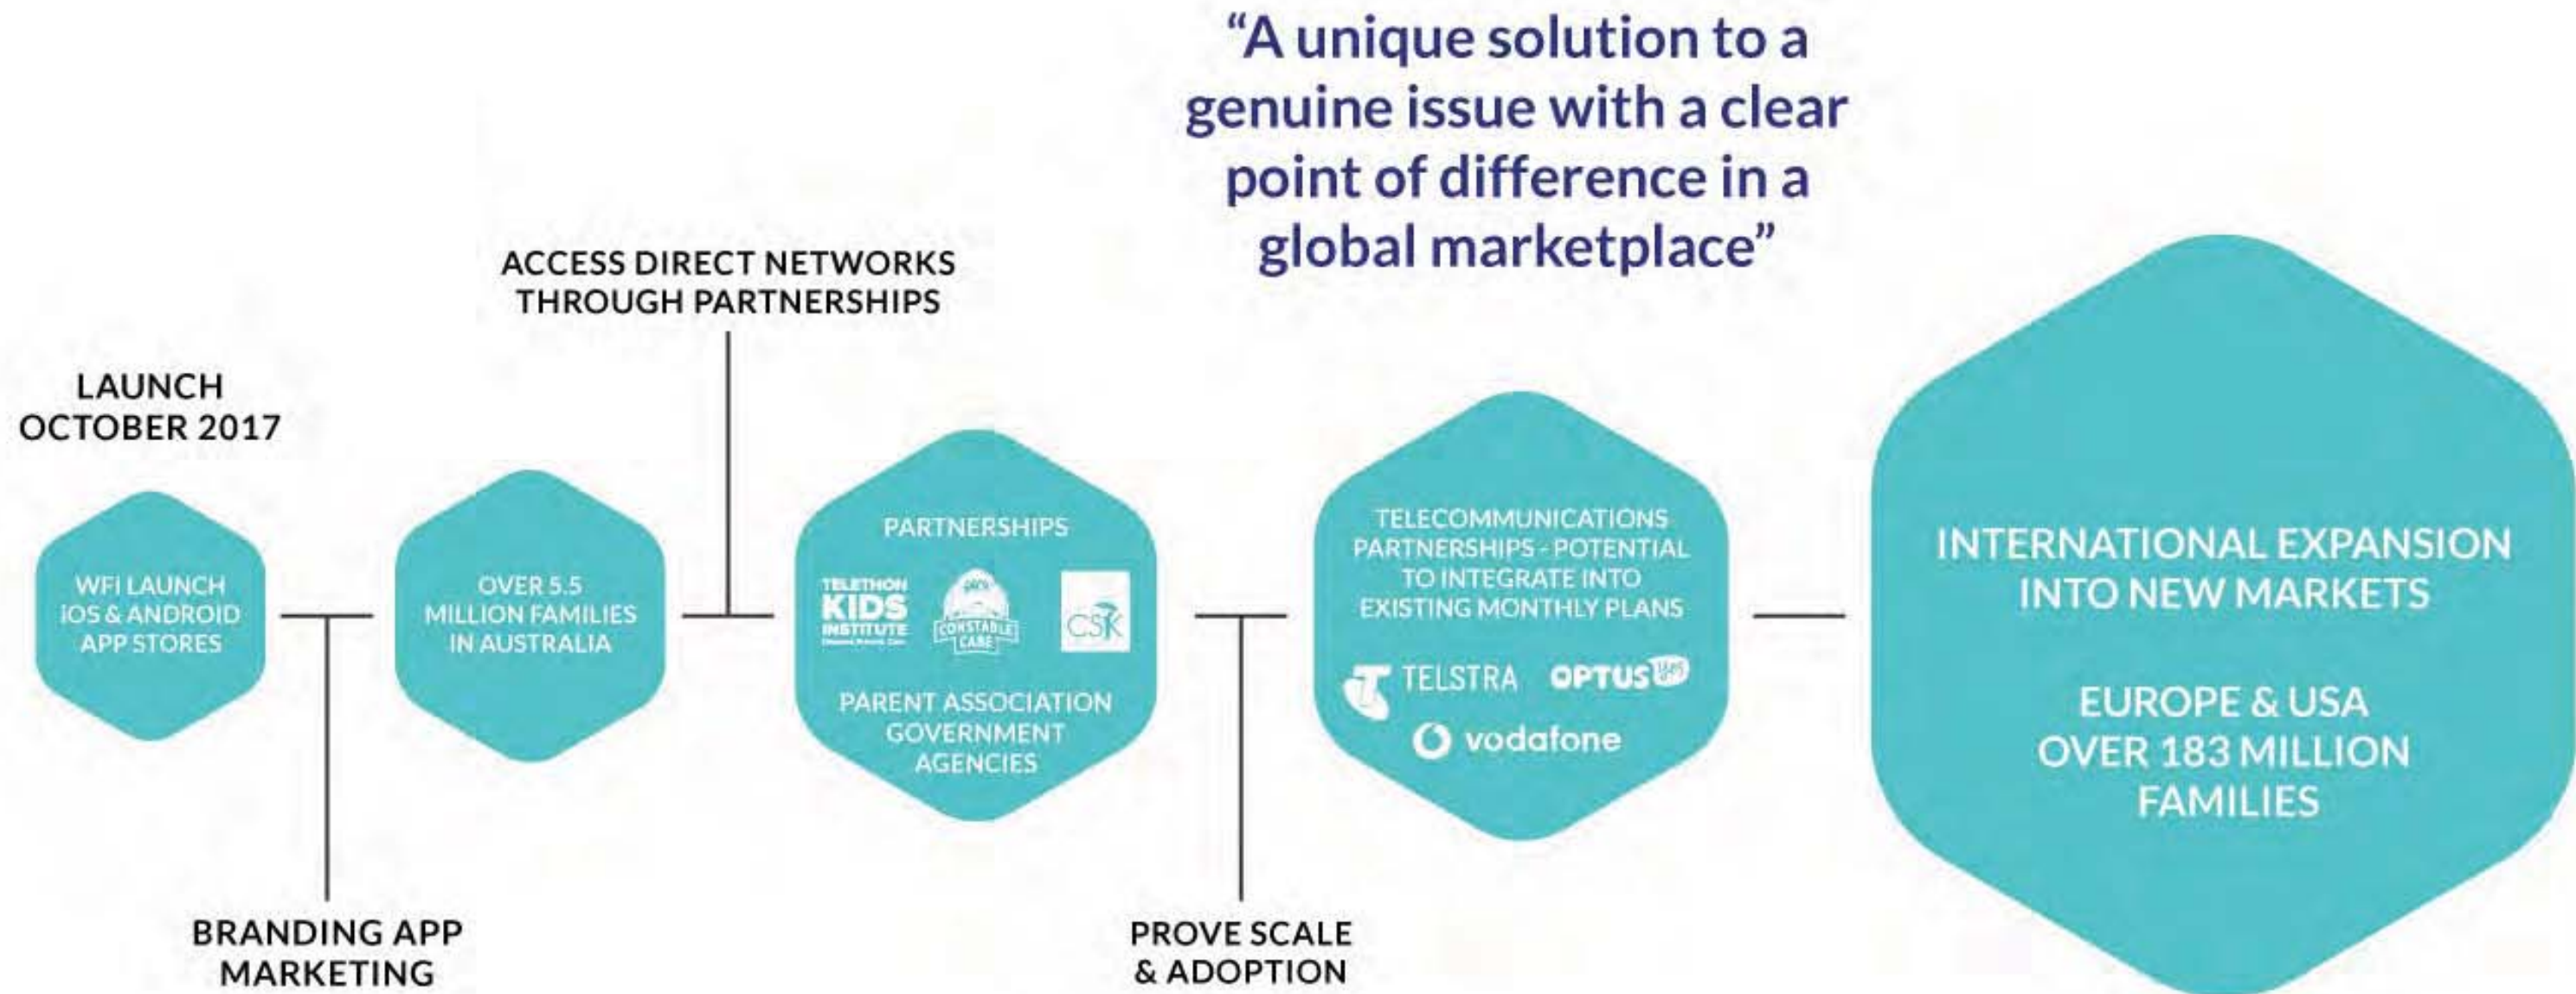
"A unique solution to a genuine issue with a clear point of difference in a global marketplace"

ACCESS DIRECT NETWORKS THROUGH PARTNERSHIPS

LAUNCH OCTOBER 2017

WFI LAUNCH IOS & ANDROID APP STORES

OVER 5.5 MILLION FAMILIES IN AUSTRALIA

PARTNERSHIPS

TELETHON KIDS INSTITUTE

CONSTABLE CARE

CSK

PARENT ASSOCIATION GOVERNMENT AGENCIES

TELECOMMUNICATIONS PARTNERSHIPS - POTENTIAL TO INTEGRATE INTO EXISTING MONTHLY PLANS

TELSTRA

OPTUS

vodafone

INTERNATIONAL EXPANSION INTO NEW MARKETS

EUROPE & USA OVER 183 MILLION FAMILIES

BRANDING APP MARKETING

PROVE SCALE & ADOPTION